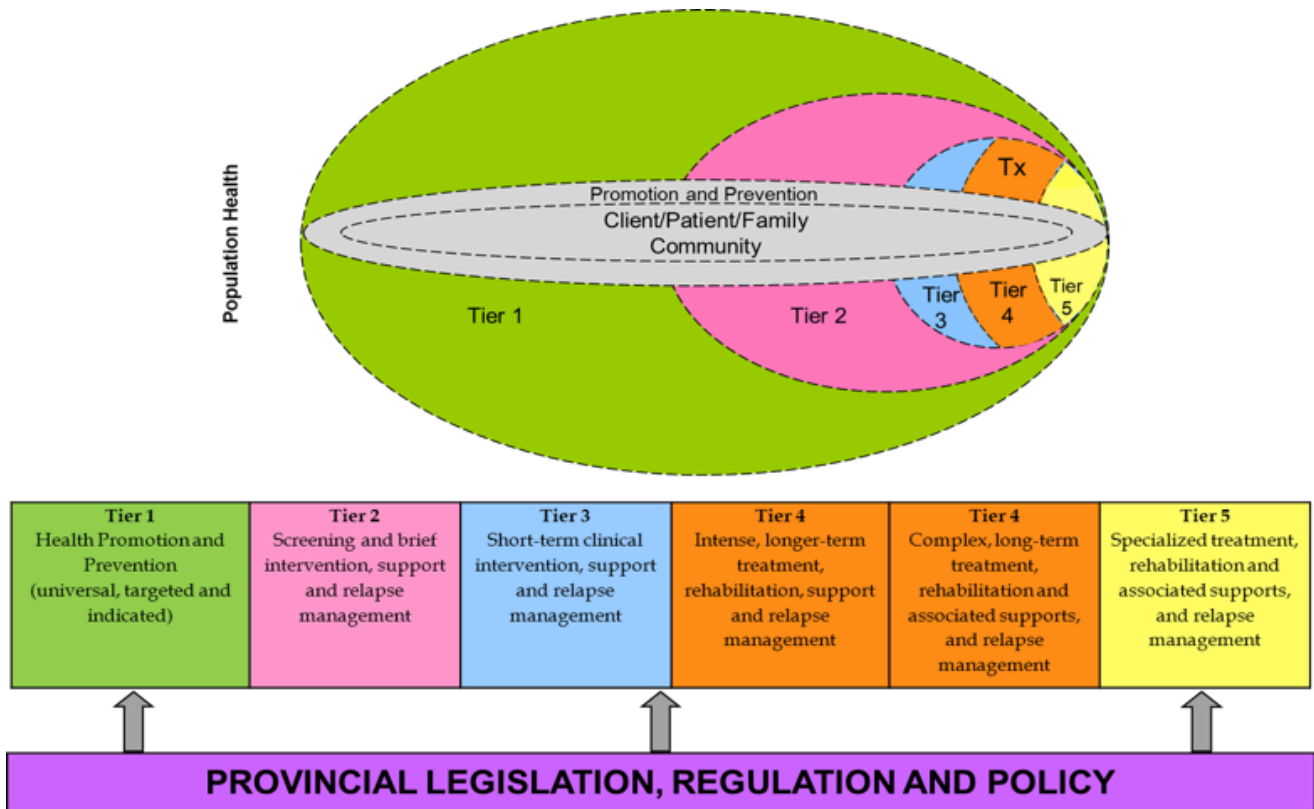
Population Health

Tx

Promotion and Prevention

Client/Patient/Family

Community

Tier 1

Tier 2

Tier 3

Tier 4

Tier 5

| Tier 1 Health Promotion and Prevention (universal, targeted and indicated) | Tier 2 Screening and brief intervention, support and relapse management | Tier 3 Short-term clinical intervention, support and relapse management | Tier 4 Intense, longer-term treatment, rehabilitation, support and relapse management | Tier 4 Complex, long-term treatment, rehabilitation and associated supports, and relapse management | Tier 5 Specialized treatment, rehabilitation and associated supports, and relapse management |
|---|---|---|---|---|---|

PROVINCIAL LEGISLATION, REGULATION AND POLICY